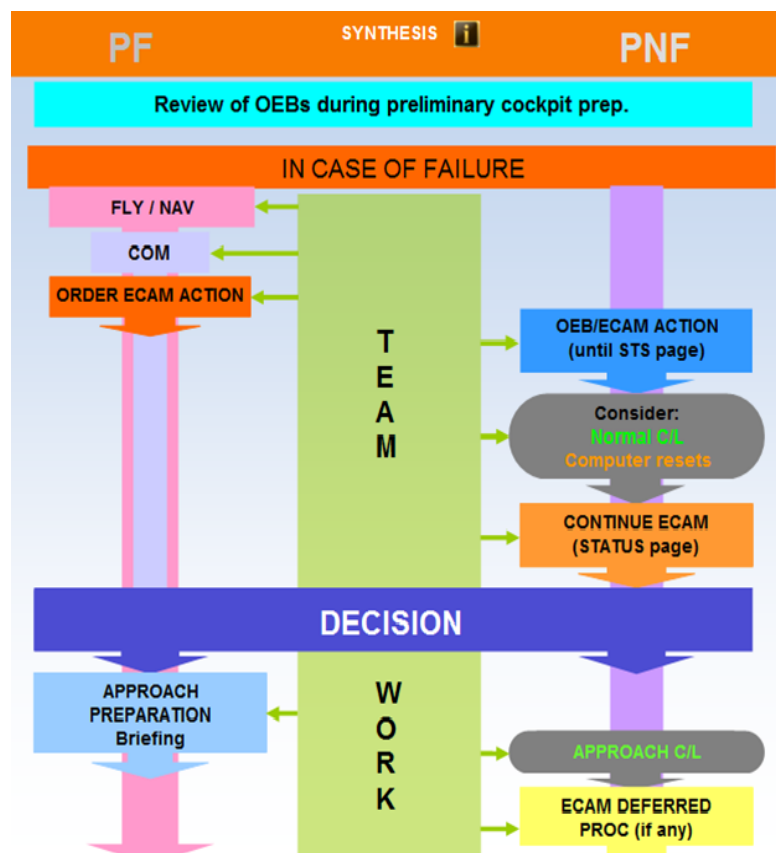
PF

SYNTHESIS i

PNF

Review of OEBs during preliminary cockpit prep.

IN CASE OF FAILURE

FLY / NAV

COM

ORDER ECAM ACTION

T
E
A
M

OEB/ECAM ACTION (until STS page)

Consider:
Normal C/L
Computer resets

CONTINUE ECAM (STATUS page)

DECISION

APPROACH PREPARATION Briefing

W
O
R
K

APPROACH C/L

ECAM DEFERRED PROC (if any)